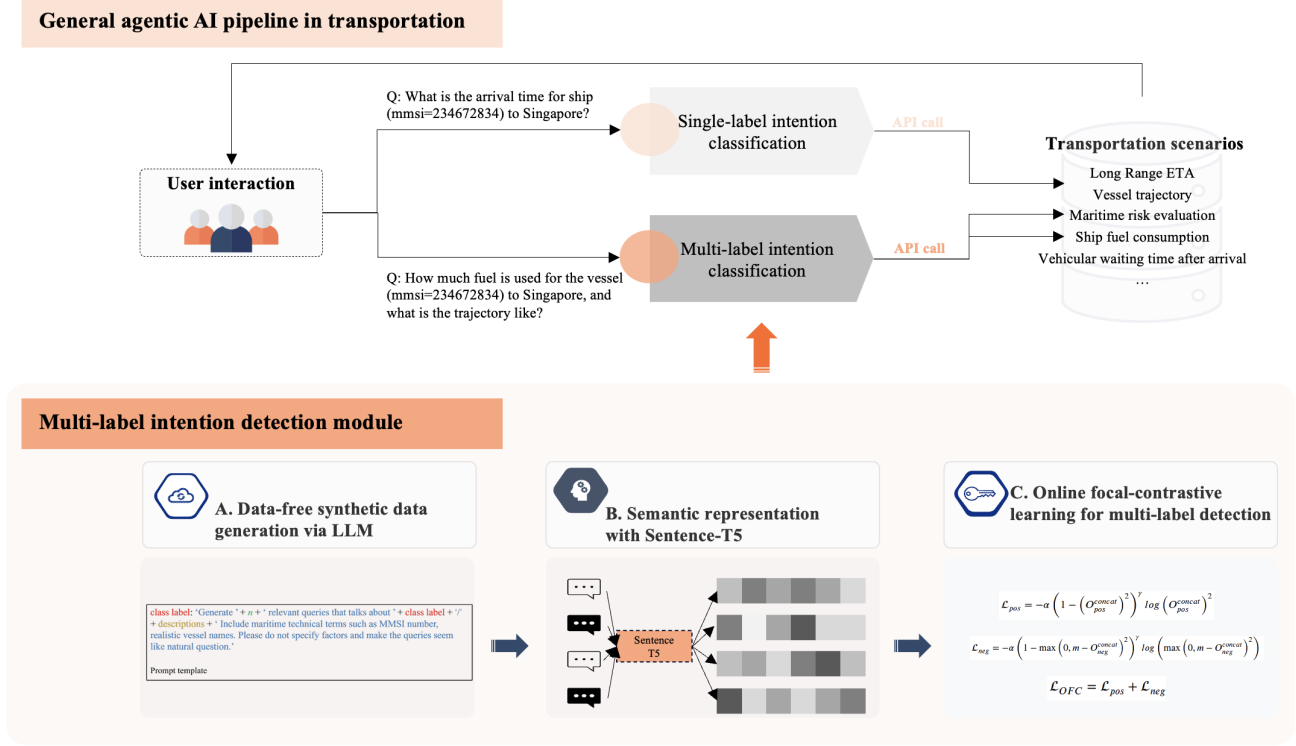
General agentic AI pipeline in transportation

Q: What is the arrival time for ship (mmsi=234672834) to Singapore?

Single-label intention classification

API call

User interaction

Multi-label intention classification

API call

Q: How much fuel is used for the vessel (mmsi=234672834) to Singapore, and what is the trajectory like?

Transportation scenarios

Long Range ETA
Vessel trajectory
Maritime risk evaluation
Ship fuel consumption
Vehicular waiting time after arrival
…

Multi-label intention detection module

A. Data-free synthetic data generation via LLM

B. Semantic representation with Sentence-T5

C. Online focal-contrastive learning for multi-label detection

class label: 'Generate ' + n + ' relevant queries that talks about ' + class label + '/' + descriptions + ' Include maritime technical terms such as MMSI number, realistic vessel names. Please do not specify factors and make the queries seem like natural question.'

Prompt template

Sentence T5

$\mathcal{L}_{pos} = -\alpha\left(1-\left(O_{pos}^{concat}\right)^2\right)^{\gamma} log\left(O_{pos}^{concat}\right)^2$

$\mathcal{L}_{neg} = -\alpha\left(1-\max\left(0, m-O_{neg}^{concat}\right)^2\right)^{\gamma} log\left(\max\left(0, m-O_{neg}^{concat}\right)^2\right)$

$\mathcal{L}_{OFC} = \mathcal{L}_{pos} + \mathcal{L}_{neg}$